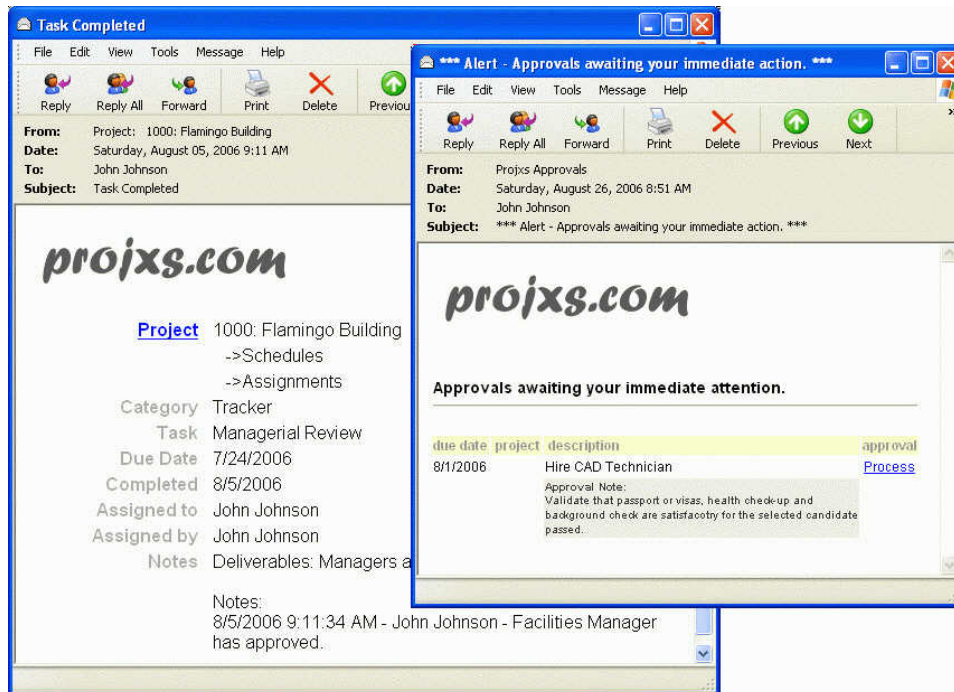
Task Completed

File Edit View Tools Message Help

Reply Reply All Forward Print Delete Previous

From: Project: 1000: Flamingo Building
Date: Saturday, August 05, 2006 9:11 AM
To: John Johnson
Subject: Task Completed

projxs.com

Project 1000: Flamingo Building
->Schedules
->Assignments
Category Tracker
Task Managerial Review
Due Date 7/24/2006
Completed 8/5/2006
Assigned to John Johnson
Assigned by John Johnson
Notes Deliverables: Managers a

Notes:
8/5/2006 9:11:34 AM - John Johnson - Facilities Manager has approved.

*** Alert - Approvals awaiting your immediate action. ***

File Edit View Tools Message Help

Reply Reply All Forward Print Delete Previous Next

From: Projxs Approvals
Date: Saturday, August 26, 2006 8:51 AM
To: John Johnson
Subject: *** Alert - Approvals awaiting your immediate action. ***

projxs.com

Approvals awaiting your immediate attention.

| due date | project | description | approval |
|---|---|---|---|
| 8/1/2006 | | Hire CAD Technician | Process |
| | | Approval Note: Validate that passport or visas, health check-up and background check are satisfacotry for the selected candidate passed. | |